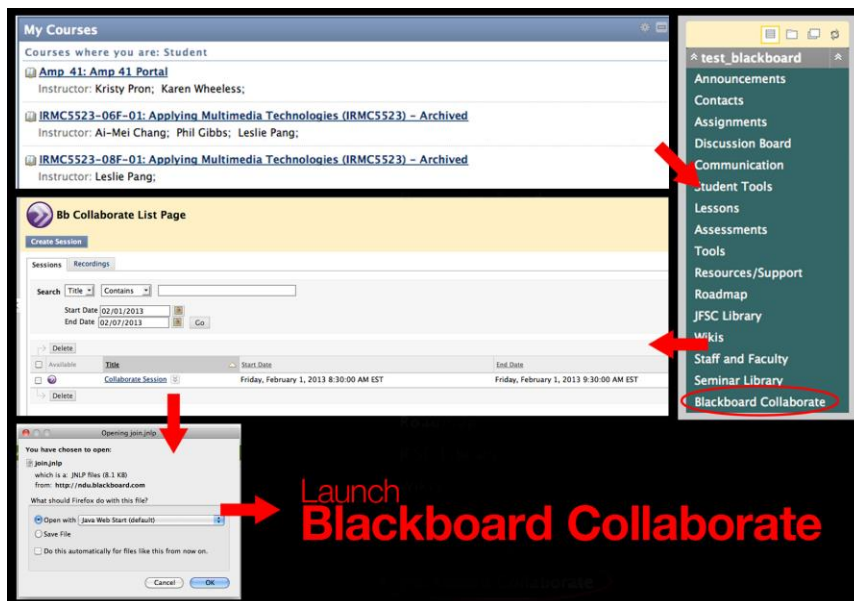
My Courses

Courses where you are: Student

Amp 41: Amp 41 Portal
Instructor: Kristy Pron; Karen Wheeless;

IRMC5523-06F-01: Applying Multimedia Technologies (IRMC5523) - Archived
Instructor: Ai-Mei Chang; Phil Gibbs; Leslie Pang;

IRMC5523-08F-01: Applying Multimedia Technologies (IRMC5523) - Archived
Instructor: Leslie Pang;

test_blackboard
Announcements
Contacts
Assignments
Discussion Board
Communication
Student Tools
Lessons
Assessments
Tools
Resources/Support
Roadmap
JFSC Library
Wikis
Staff and Faculty
Seminar Library
Blackboard Collaborate

Bb Collaborate List Page

Create Session

Sessions Recordings

Search Title Contains

Start Date 02/01/2013
End Date 02/07/2013 Go

Delete

| Available | Title | Start Date | End Date |
|---|---|---|---|
| | Collaborate Session | Friday, February 1, 2013 8:30:00 AM EST | Friday, February 1, 2013 9:30:00 AM EST |

Delete

Opening join.jnlp

You have chosen to open:
join.jnlp
which is a: JNLP files (8.1 KB)
from: http://ndu.blackboard.com

What should Firefox do with this file?
Open with Java Web Start (default)
Save File
Do this automatically for files like this from now on.

Cancel OK

Launch
Blackboard Collaborate